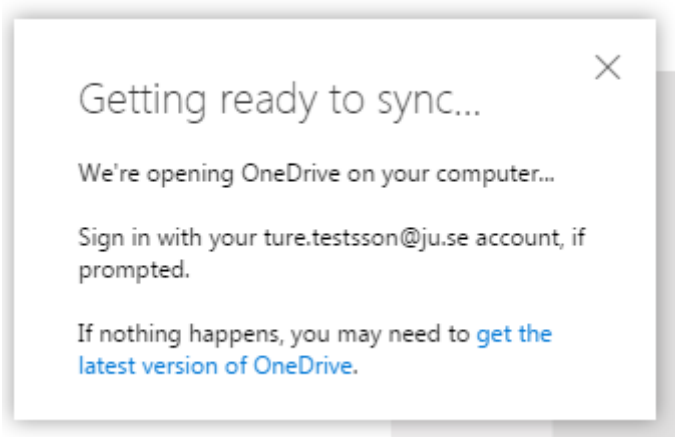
Getting ready to sync...

We're opening OneDrive on your computer...

Sign in with your ture.testsson@ju.se account, if prompted.

If nothing happens, you may need to get the latest version of OneDrive.